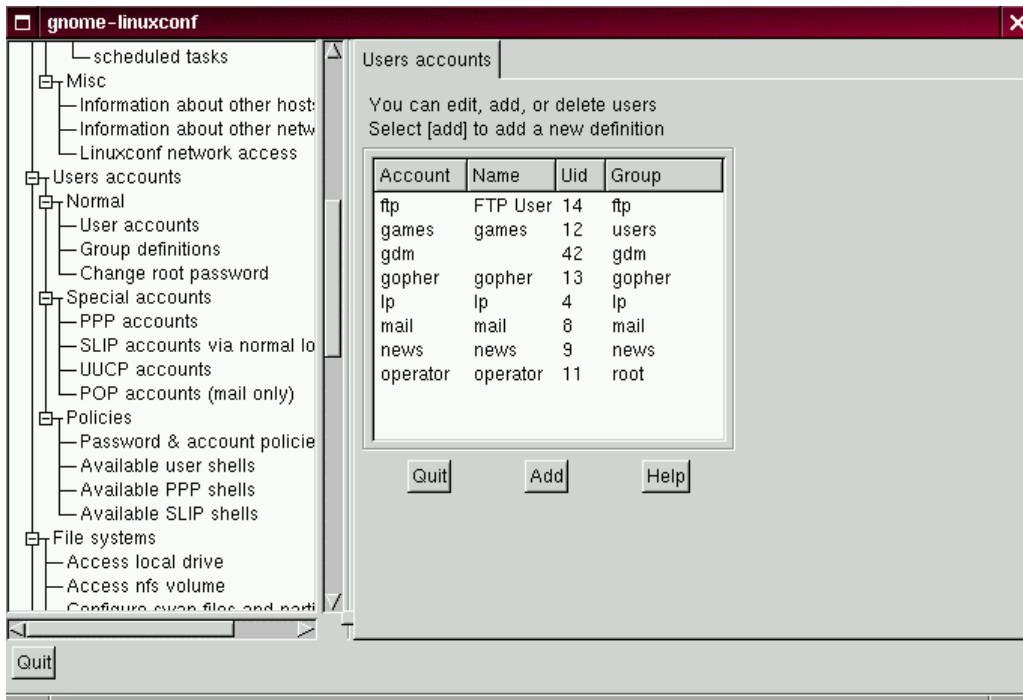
gnome-linuxconf

scheduled tasks
Misc
Information about other host:
Information about other netw
Linuxconf network access
Users accounts
Normal
User accounts
Group definitions
Change root password
Special accounts
PPP accounts
SLIP accounts via normal lo
UUCP accounts
POP accounts (mail only)
Policies
Password & account policie
Available user shells
Available PPP shells
Available SLIP shells
File systems
Access local drive
Access nfs volume
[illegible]

Users accounts

You can edit, add, or delete users
Select [add] to add a new definition

| Account | Name | Uid | Group |
|---|---|---|---|
| ftp | FTP User | 14 | ftp |
| games | games | 12 | users |
| gdm | | 42 | gdm |
| gopher | gopher | 13 | gopher |
| lp | lp | 4 | lp |
| mail | mail | 8 | mail |
| news | news | 9 | news |
| operator | operator | 11 | root |

Quit Add Help

Quit